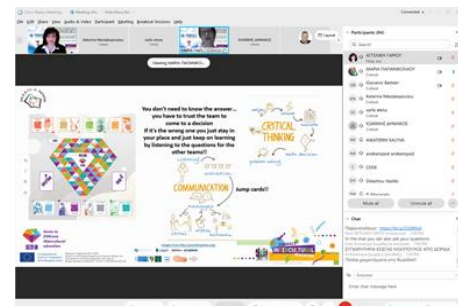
Participants (84)

ΑΓΓΕΛΙΚΗ ΓΑΡΟΥ

ΜΑΡΙΑ ΠΑΠΑΝΙΚΟΛΑΟΥ

Giovanni Barbieri

Katerina Metaxopoulou

sofia alexa

ΙΩΑΝΝΗΣ ΔΗΜΑΚΟΣ

ΑΙΚΑΤΕΡΙΝΗ ΚΑΛΥΒΑ

Viewing MARIA PAPANIKO...

You don't need to know the answer... you have to trust the team to come to a decision If it's the wrong one you just stay in your place and just keep on learning by listening to the questions for the other teams!!

CRITICAL THINKING

COMMUNICATION

Jump cards!!

Mute all

Unmute all

Chat

Enter chat message here